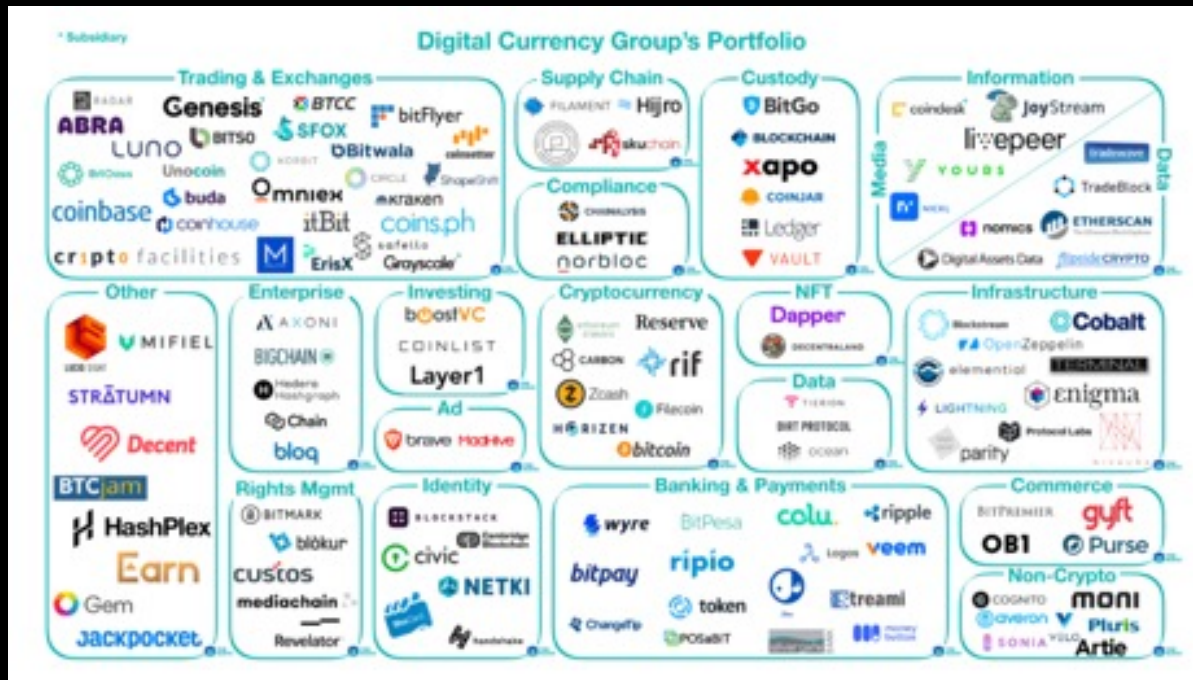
* Subsidiary

Digital Currency Group's Portfolio

Trading & Exchanges
RADAR
Genesis
BTCC
bitFlyer
ABRA
BITSO
SFOX
LUNO
KORBIT
Bitwala
coinsetter
BitOasis
Unocoin
CIRCLE
ShapeShift
buda
Omniex
KRAKEN
coinbase
coinhouse
itBit
coins.ph
crypto facilities
M
ErisX
safello
Grayscale

Supply Chain
FILAMENT
Hijro
skuchain

Compliance
CHAINALYSIS
ELLIPTIC
norbloc

Custody
BitGo
BLOCKCHAIN
xapo
COINJAR
Ledger
VAULT

Information
Media
Data
coindesk
JoyStream
livepeer
tradewave
YOUBI
TradeBlock
nomics
ETHERSCAN
Digital Assets Data
flipside CRYPTO

Other
MIFIEL
STRATUMN
Decent
BTCjam
HashPlex
Earn
Gem
JACKPOCKET

Enterprise
AXONI
BIGCHAIN
Hedera Hashgraph
Chain
bloq

Investing
boostVC
COINLIST
Layer1

Ad
brave
MadHive

Cryptocurrency
Reserve
CARBON
rif
Zcash
Filecoin
HORIZEN
bitcoin

NFT
Dapper
DECENTRALAND

Data
TIERION
DIRT PROTOCOL
ocean

Infrastructure
Blockstream
Cobalt
OpenZeppelin
TERMINAL
elementiel
enigma
LIGHTNING
Protocol Labs
parity

Rights Mgmt
BITMARK
blokur
custos
mediachain
Revelator

Identity
BLOCKSTACK
Cambridge Blockchain
civic
NETKI
handshake

Banking & Payments
wyre
BitPesa
colu.
ripple
Logos
veem
bitpay
ripio
token
Streami
ChangeTip
POSaBIT

Commerce
BITPREMIER
gyft
OB1
Purse

Non-Crypto
COGNITO
moni
averon
Pluris
SONIA
VOLO
Artie